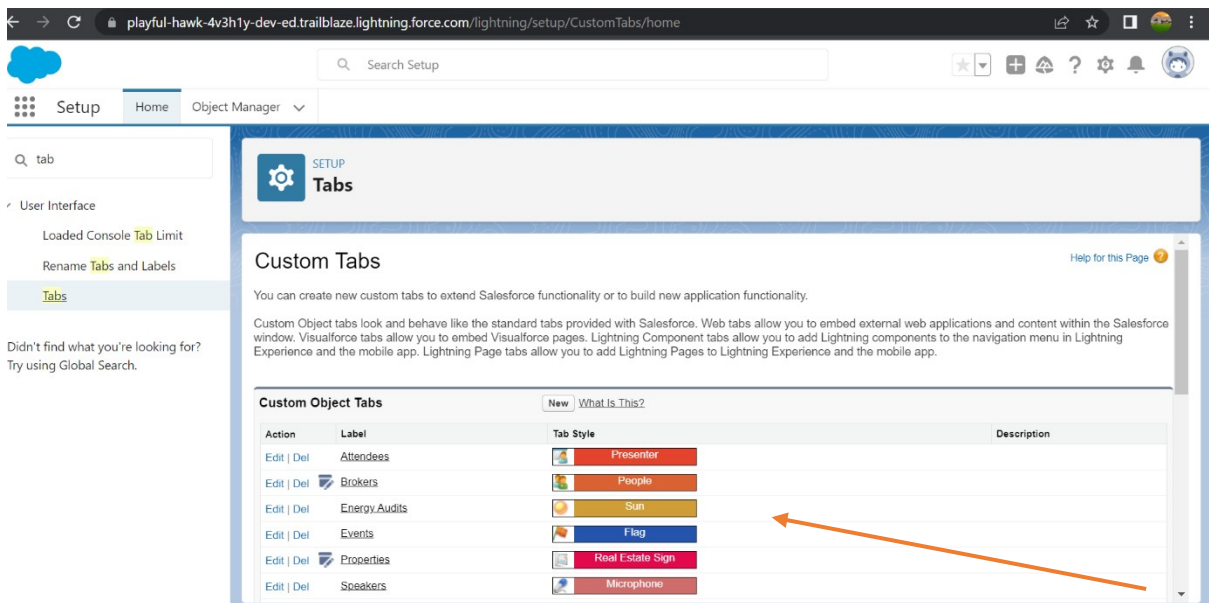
playful-hawk-4v3h1y-dev-ed.trailblaze.lightning.force.com/lightning/setup/CustomTabs/home

Search Setup

Setup Home Object Manager

tab

User Interface

Loaded Console Tab Limit

Rename Tabs and Labels

Tabs

Didn't find what you're looking for? Try using Global Search.

SETUP
Tabs

Custom Tabs

Help for this Page

You can create new custom tabs to extend Salesforce functionality or to build new application functionality.

Custom Object tabs look and behave like the standard tabs provided with Salesforce. Web tabs allow you to embed external web applications and content within the Salesforce window. Visualforce tabs allow you to embed Visualforce pages. Lightning Component tabs allow you to add Lightning components to the navigation menu in Lightning Experience and the mobile app. Lightning Page tabs allow you to add Lightning Pages to Lightning Experience and the mobile app.

Custom Object Tabs New What Is This?

| Action | Label | Tab Style | Description |
|---|---|---|---|
| Edit \| Del | Attendees | Presenter | |
| Edit \| Del | Brokers | People | |
| Edit \| Del | Energy Audits | Sun | |
| Edit \| Del | Events | Flag | |
| Edit \| Del | Properties | Real Estate Sign | |
| Edit \| Del | Speakers | Microphone | |